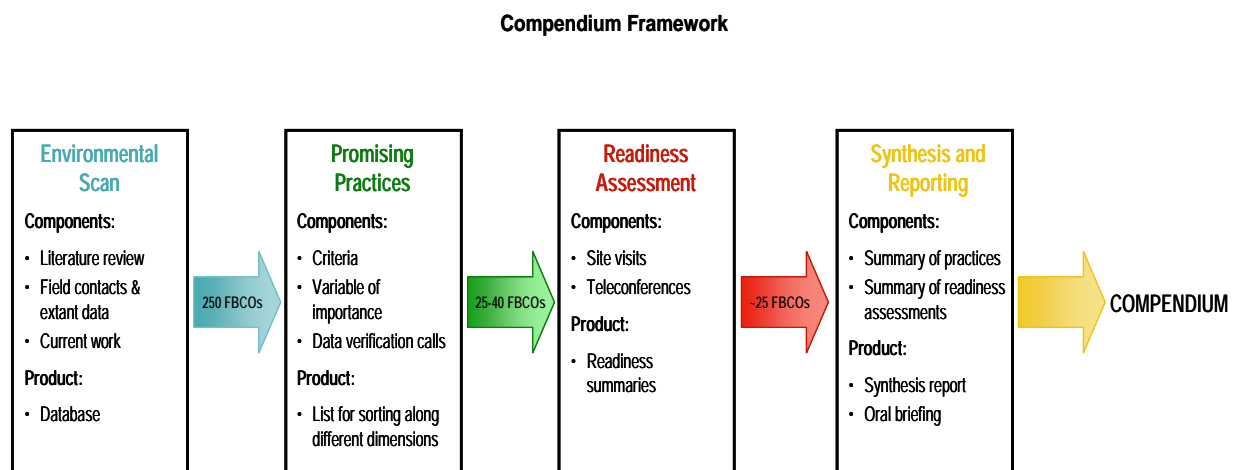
Compendium Framework

Environmental Scan

Components:

- Literature review
- Field contacts & extant data
- Current work

Product:

- Database

250 FBCOs

Promising Practices

Components:

- Criteria
- Variable of importance
- Data verification calls

Product:

- List for sorting along different dimensions

25-40 FBCOs

Readiness Assessment

Components:

- Site visits
- Teleconferences

Product:

- Readiness summaries

~25 FBCOs

Synthesis and Reporting

Components:

- Summary of practices
- Summary of readiness assessments

Product:

- Synthesis report
- Oral briefing

COMPENDIUM